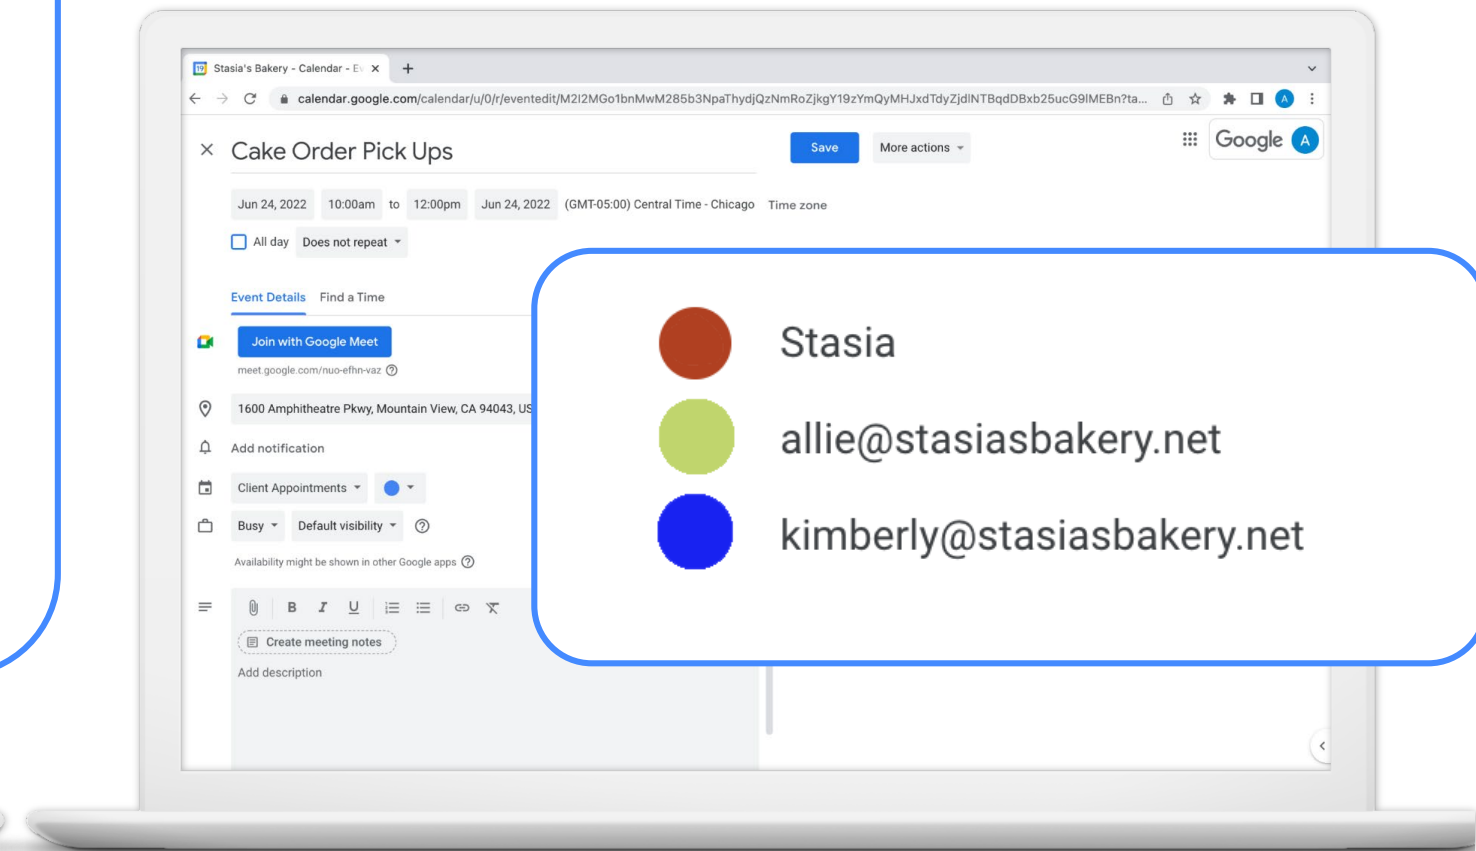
Stasia's Bakery - Calendar - E

calendar.google.com/calendar/u/0/r/eventedit/M2I2MGo1bnMwM285b3NpaThydjQzNmRoZjkgY19zYmQyMHJxdTdyZjdlNTBqdDBxb25ucG9lMEBn?ta...

Cake Order Pick Ups

Save

More actions

Google

A

Jun 24, 2022 10:00am to 12:00pm Jun 24, 2022 (GMT-05:00) Central Time - Chicago Time zone

All day Does not repeat

Event Details Find a Time

Join with Google Meet

meet.google.com/nuo-efhn-vaz

1600 Amphitheatre Pkwy, Mountain View, CA 94043, US

Add notification

Client Appointments

Busy Default visibility

Availability might be shown in other Google apps

B I U

Create meeting notes

Add description

Stasia

allie@stasiasbakery.net

kimberly@stasiasbakery.net